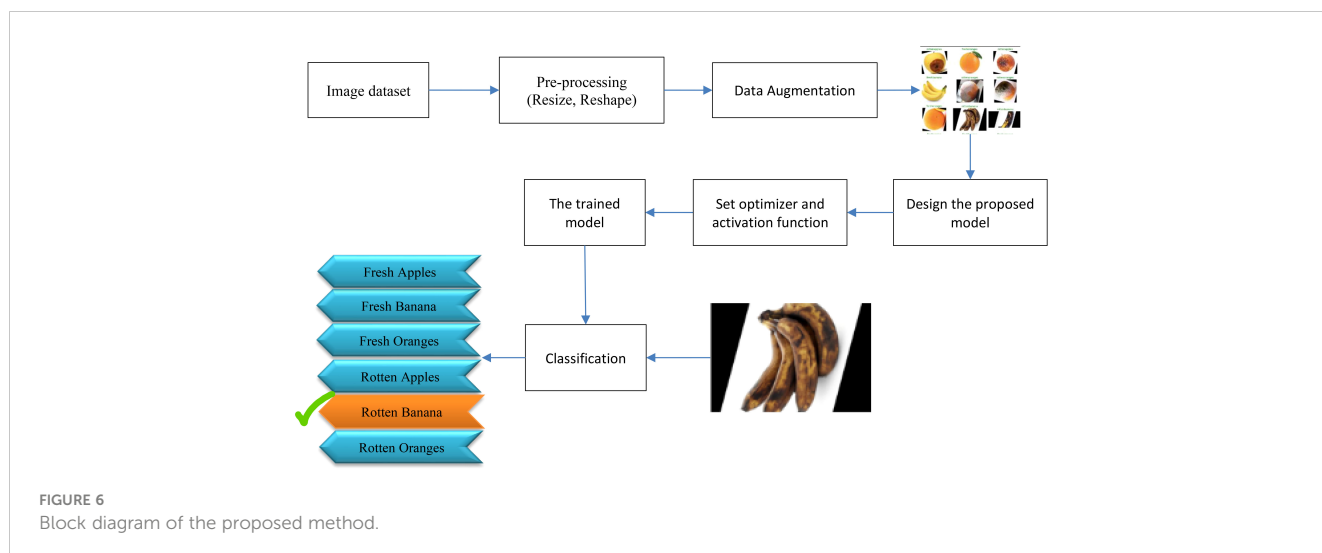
Image dataset

Pre-processing (Resize, Reshape)

Data Augmentation

Design the proposed model

Set optimizer and activation function

The trained model

Classification

Fresh Apples

Fresh Banana

Fresh Oranges

Rotten Apples

Rotten Banana

Rotten Oranges

FIGURE 6
Block diagram of the proposed method.